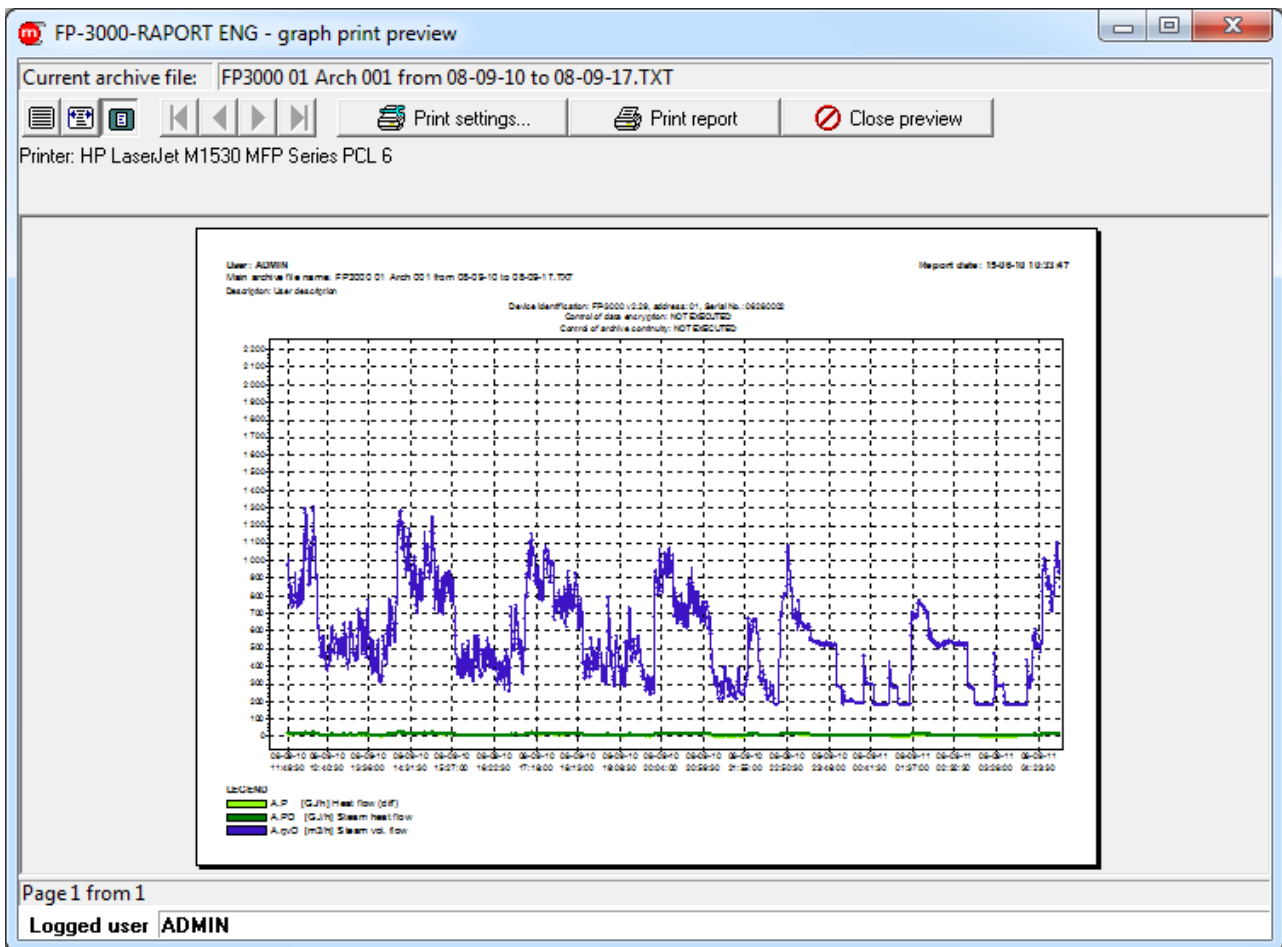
FP-3000-RAPORT ENG - graph print preview

Current archive file: FP3000 01 Arch 001 from 08-09-10 to 08-09-17.TXT

Print settings... Print report Close preview

Printer: HP LaserJet M1530 MFP Series PCL 6

User: ADMIN
Main archive file name: FP3000 01 Arch 001 from 08-09-10 to 08-09-17.TXT
Description: User description

Report date: 15-06-10 10:33:47

Device identification: FP-3000 v3.29, address: 01, Serial No.: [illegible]
Control of data encryption: NOT EXECUTED
Control of archive continuity: NOT EXECUTED

2 200
2 100
2 000
1 900
1 800
1 700
1 600
1 500
1 400
1 300
1 200
1 100
1 000
900
800
700
600
500
400
300
200
100
0

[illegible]

LEGEND
A.P [GJ/h] Heat flow (dif)
A.PD [GJ/h] Steam heat flow
A.qvD [m3/h] Steam vol. flow

Page 1 from 1

Logged user ADMIN